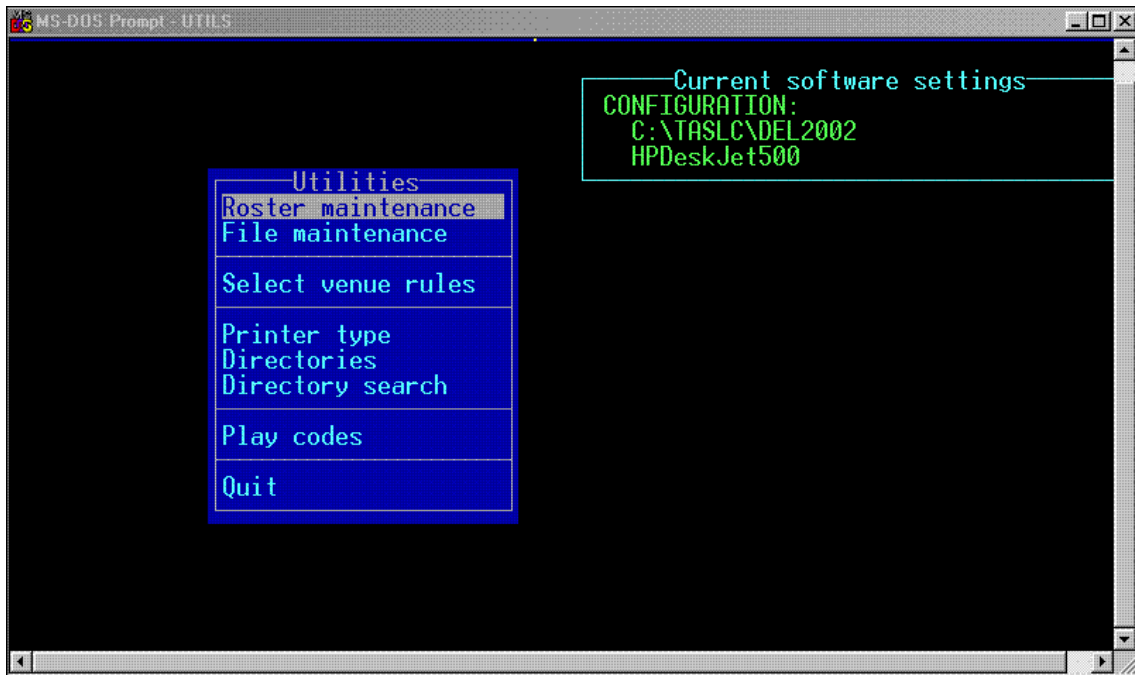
MS-DOS Prompt - UTILS

Current software settings
CONFIGURATION:
C:\TASLC\DEL2002
HPDeskJet500

Utilities
Roster maintenance
File maintenance

Select venue rules

Printer type
Directories
Directory search

Play codes

Quit